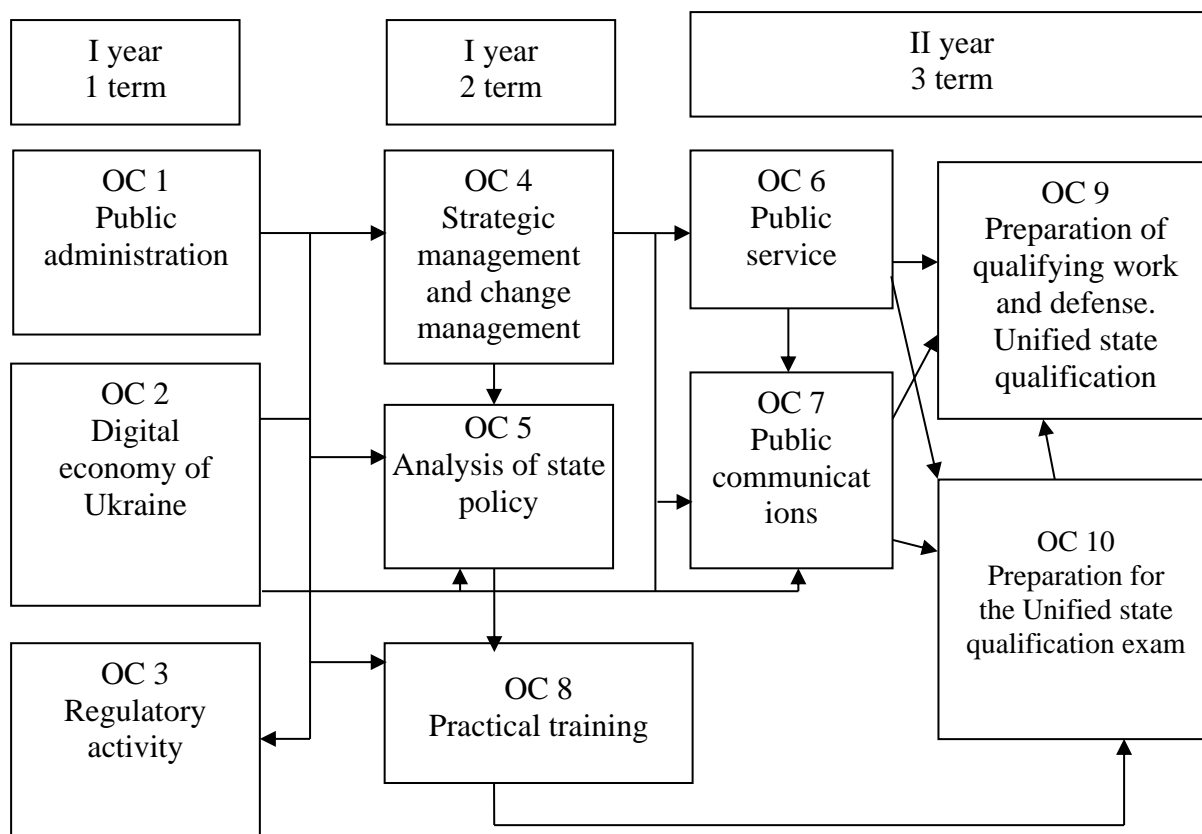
I year
1 term

I year
2 term

II year
3 term

OC 1
Public administration

OC 4
Strategic management and change management

OC 6
Public service

OC 9
Preparation of qualifying work and defense. Unified state qualification

OC 2
Digital economy of Ukraine

OC 5
Analysis of state policy

OC 7
Public communicat ions

OC 10
Preparation for the Unified state qualification exam

OC 3
Regulatory activity

OC 8
Practical training